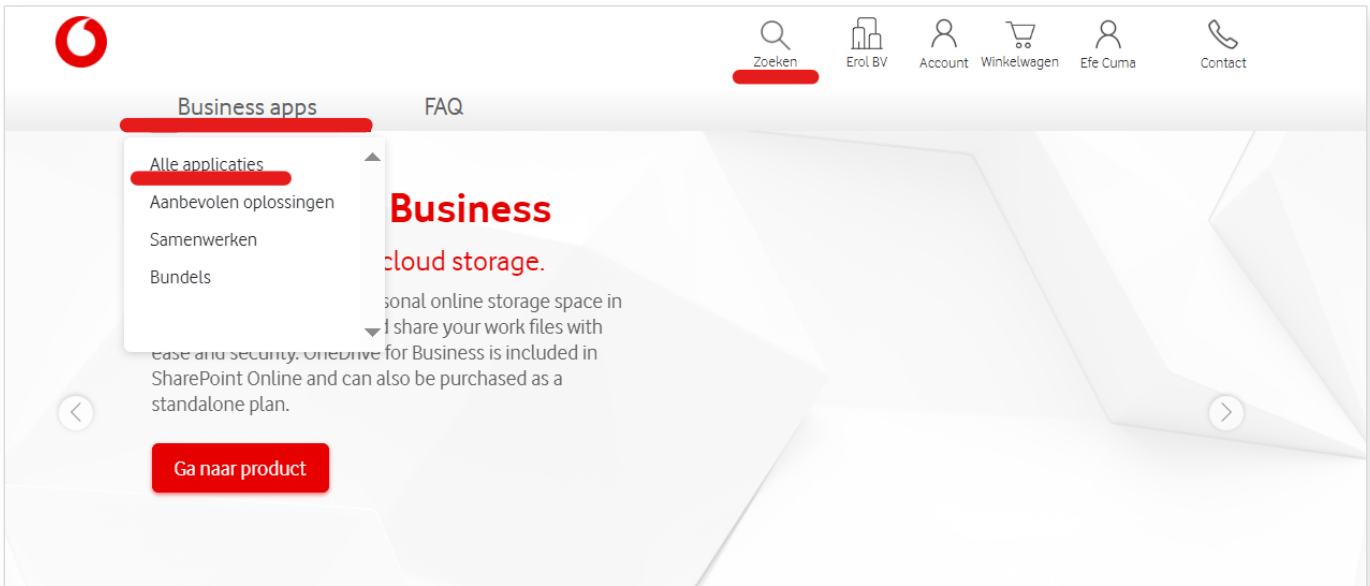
Zoeken
Erol BV
Account
Winkelwagen
Efe Cuma
Contact

Business apps
FAQ

Alle applicaties
Aanbevolen oplossingen
Samenwerken
Bundels

Business
cloud storage.
sonal online storage space in
d share your work files with
ease and security. OneDrive for Business is included in SharePoint Online and can also be purchased as a standalone plan.

Ga naar product